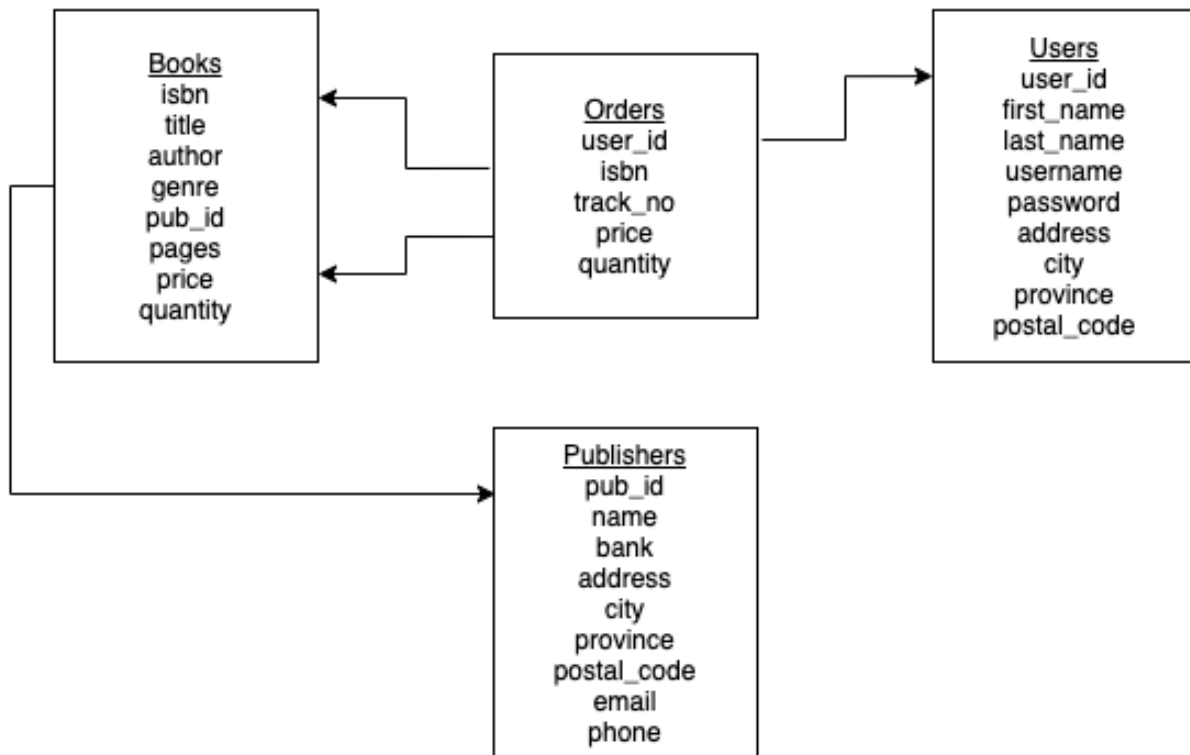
Books
isbn
title
author
genre
pub_id
pages
price
quantity

Orders
user_id
isbn
track_no
price
quantity

Users
user_id
first_name
last_name
username
password
address
city
province
postal_code

Publishers
pub_id
name
bank
address
city
province
postal_code
email
phone